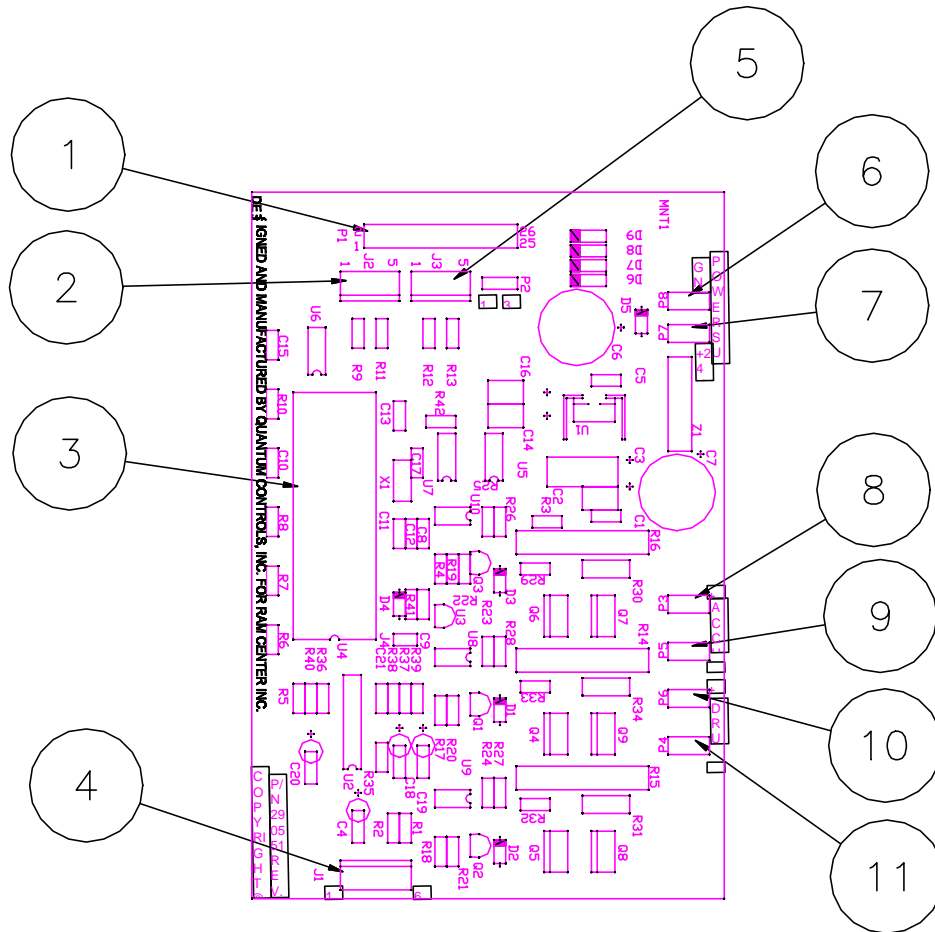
1
2
3
4
5
6
7
8
9
10
11

DE$ IGNED AND MANUFACTURED BY QUANTUM CONTROLS, INC. FOR RAM CENTER INC.

MNT1
P1
J2
J3
P2
D9
D8
D7
D6
D5
C6
P8
P7
POWER SU
G
+2
4
U6
C15
R9
R11
R12
R13
C16
C5
R10
C13
R42
C14
U5
U1
C3
C7
Z1
C10
X1
C17
U7
U10
R26
R3
C2
C1
R8
C11
C8
C12
R16
R19
R4
Q3
R29
R30
R7
D4
R41
U3
R23
D3
Q6
Q7
P3
ACC
P5
R6
U4
J4
C9
C21
R36
R40
R38
R39
R37
U8
R28
R14
R5
R33
R34
P6
DRU
P4
Q1
D1
Q4
Q9
C20
U2
R35
C18
C19
R17
R20
R27
R24
U9
R15
C4
R2
R1
R32
R31
R18
D2
Q2
Q5
Q8
R21
J1
COPYRIGHT©
P/N 29 05 51 REV